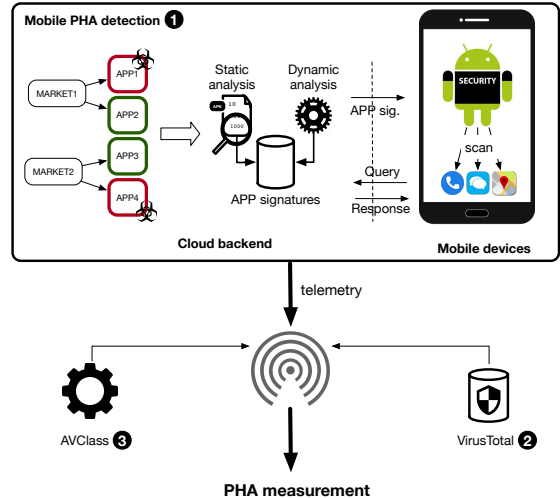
Mobile PHA detection 1

MARKET1

MARKET2

APP1

APP2

APP3

APP4

Static analysis

APK

10

1000

Dynamic analysis

APP signatures

APP sig.

Query

Response

SECURITY

scan

Cloud backend

Mobile devices

telemetry

AVClass 3

VirusTotal 2

PHA measurement